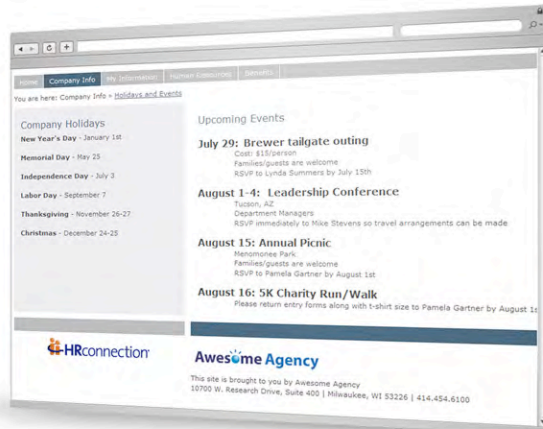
Home | Company Info | My Information | Human Resources | Benefits

You are here: Company Info » Holidays and Events

Company Holidays

New Year's Day - January 1st

Memorial Day - May 25

Independence Day - July 3

Labor Day - September 7

Thanksgiving - November 26-27

Christmas - December 24-25

Upcoming Events

July 29: Brewer tailgate outing
Cost: \$15/person
Families/guests are welcome
RSVP to Lynda Summers by July 15th

August 1-4: Leadership Conference
Tucson, AZ
Department Managers
RSVP immediately to Mike Stevens so travel arrangements can be made

August 15: Annual Picnic
Menomonee Park
Families/guests are welcome
RSVP to Pamela Gartner by August 1st

August 16: 5K Charity Run/Walk
Please return entry forms along with t-shirt size to Pamela Gartner by August 1s

HRconnection

Awesome Agency

This site is brought to you by Awesome Agency
10700 W. Research Drive, Suite 400 | Milwaukee, WI 53226 | 414.454.6100